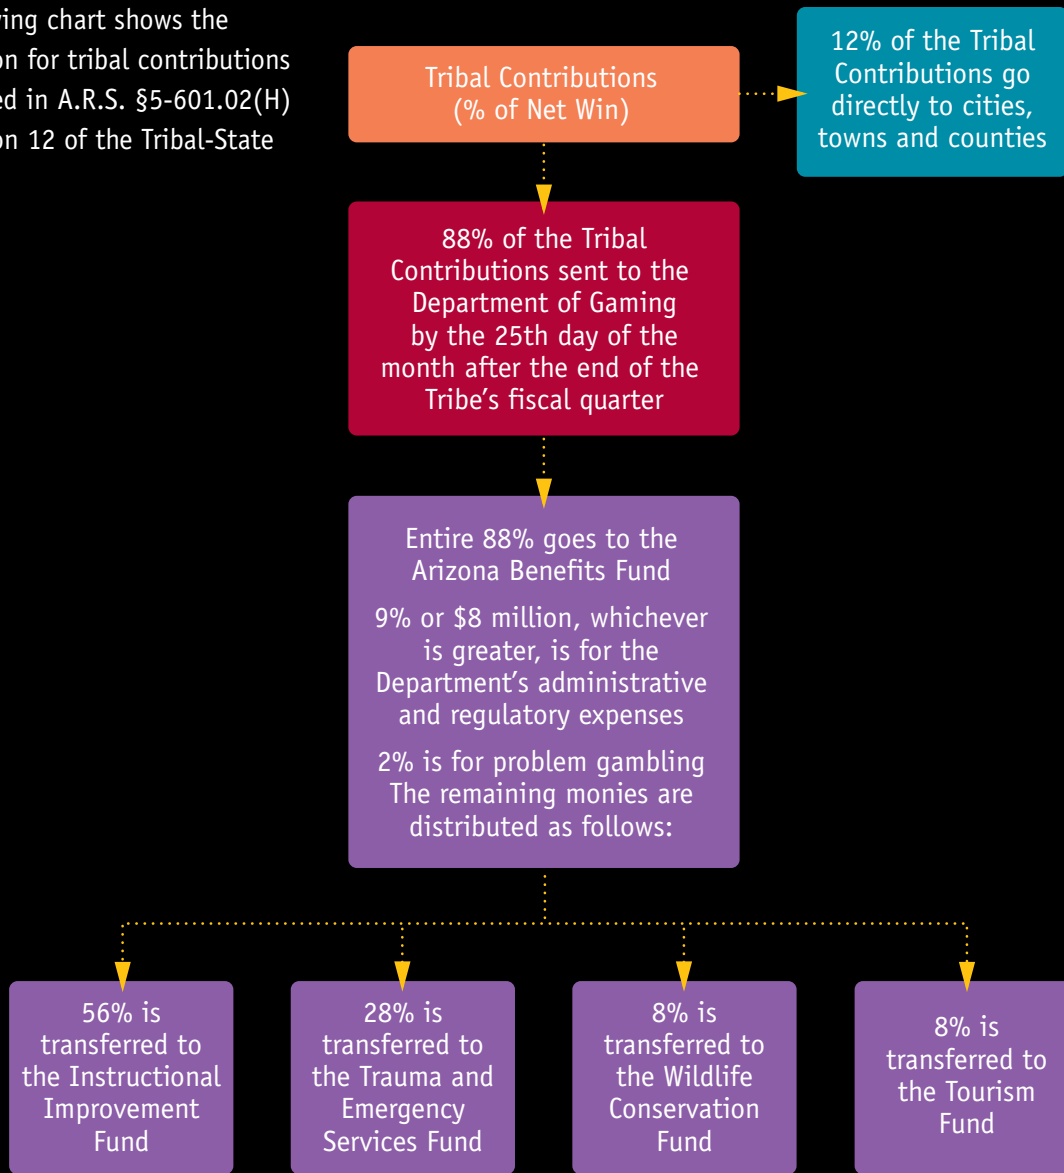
ving chart shows the
on for tribal contributions
ed in A.R.S. §5-601.02(H)
on 12 of the Tribal-State

Tribal Contributions (% of Net Win)

12% of the Tribal Contributions go directly to cities, towns and counties

88% of the Tribal Contributions sent to the Department of Gaming by the 25th day of the month after the end of the Tribe's fiscal quarter

Entire 88% goes to the Arizona Benefits Fund

9% or \$8 million, whichever is greater, is for the Department's administrative and regulatory expenses

2% is for problem gambling
The remaining monies are distributed as follows:

56% is transferred to the Instructional Improvement Fund

28% is transferred to the Trauma and Emergency Services Fund

8% is transferred to the Wildlife Conservation Fund

8% is transferred to the Tourism Fund